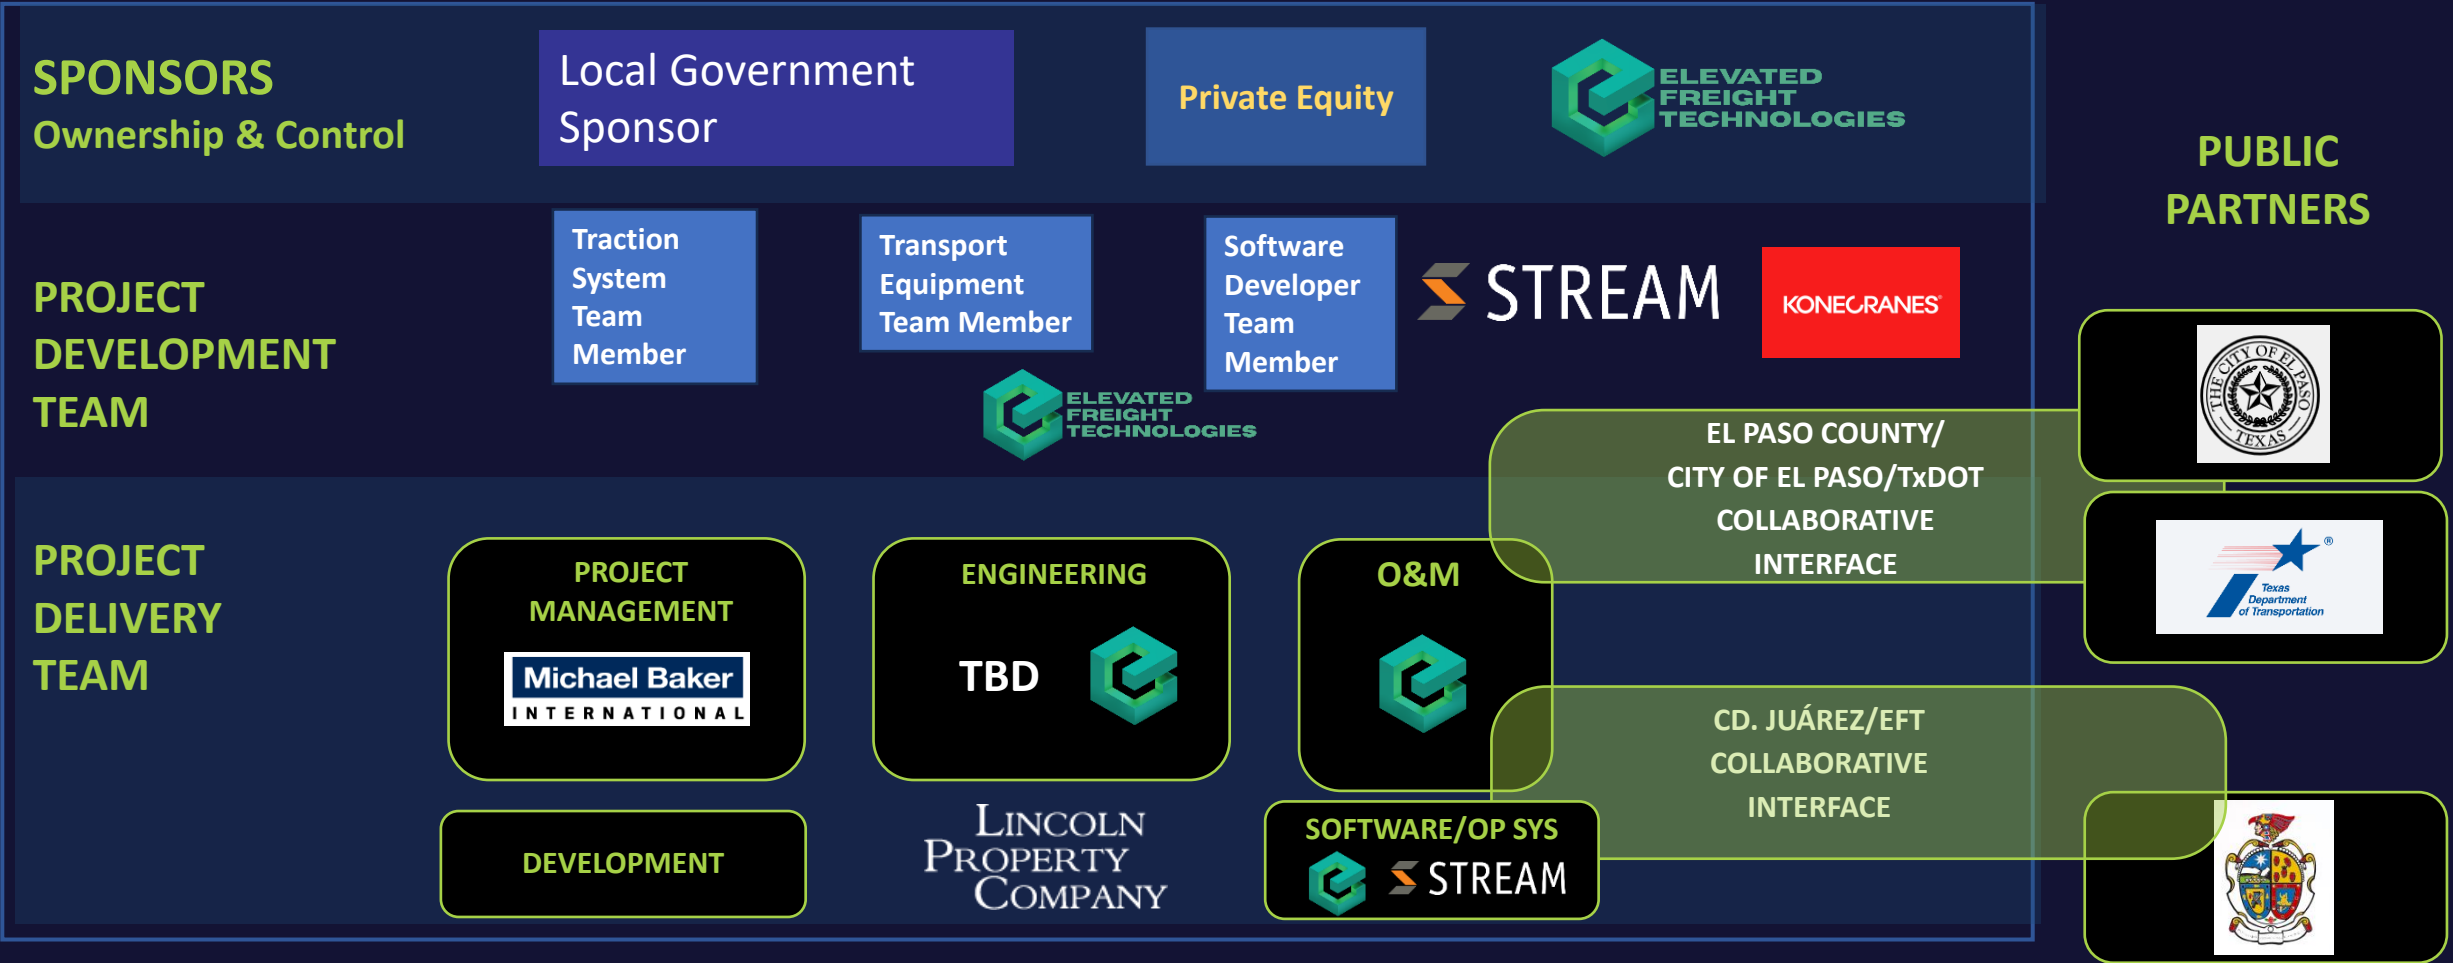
SPONSORS
Ownership & Control

Local Government Sponsor

Private Equity

ELEVATED FREIGHT TECHNOLOGIES

PUBLIC PARTNERS

PROJECT DEVELOPMENT TEAM

Traction System Team Member

Transport Equipment Team Member

Software Developer Team Member

STREAM

KONECRANES

ELEVATED FREIGHT TECHNOLOGIES

THE CITY OF EL PASO TEXAS

EL PASO COUNTY/ CITY OF EL PASO/TxDOT COLLABORATIVE INTERFACE

Texas Department of Transportation

PROJECT DELIVERY TEAM

PROJECT MANAGEMENT

Michael Baker INTERNATIONAL

ENGINEERING

TBD

O&M

CD. JUÁREZ/EFT COLLABORATIVE INTERFACE

DEVELOPMENT

LINCOLN PROPERTY COMPANY

SOFTWARE/OP SYS

STREAM